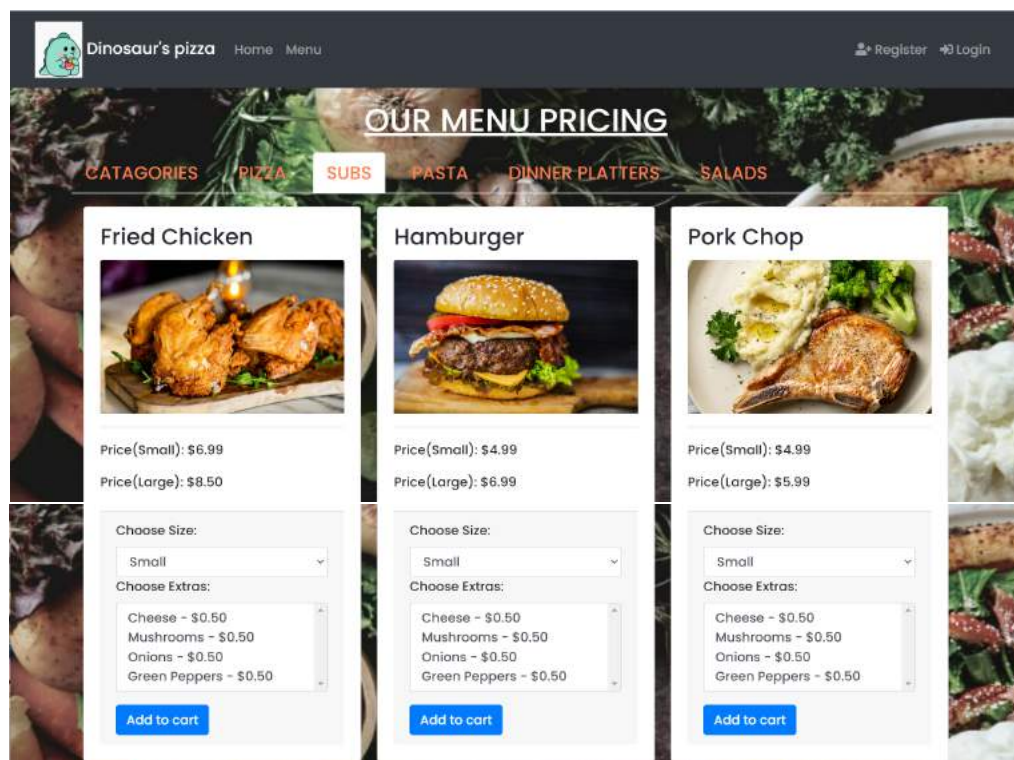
Dinosaur's pizza Home Menu

Register Login

OUR MENU PRICING

CATAGORIES PIZZA SUBS PASTA DINNER PLATTERS SALADS

Fried Chicken

Price(Small): $6.99

Price(Large): $8.50

Choose Size:

Small

Choose Extras:

Cheese - $0.50
Mushrooms - $0.50
Onions - $0.50
Green Peppers - $0.50

Add to cart

Hamburger

Price(Small): $4.99

Price(Large): $6.99

Choose Size:

Small

Choose Extras:

Cheese - $0.50
Mushrooms - $0.50
Onions - $0.50
Green Peppers - $0.50

Add to cart

Pork Chop

Price(Small): $4.99

Price(Large): $5.99

Choose Size:

Small

Choose Extras:

Cheese - $0.50
Mushrooms - $0.50
Onions - $0.50
Green Peppers - $0.50

Add to cart